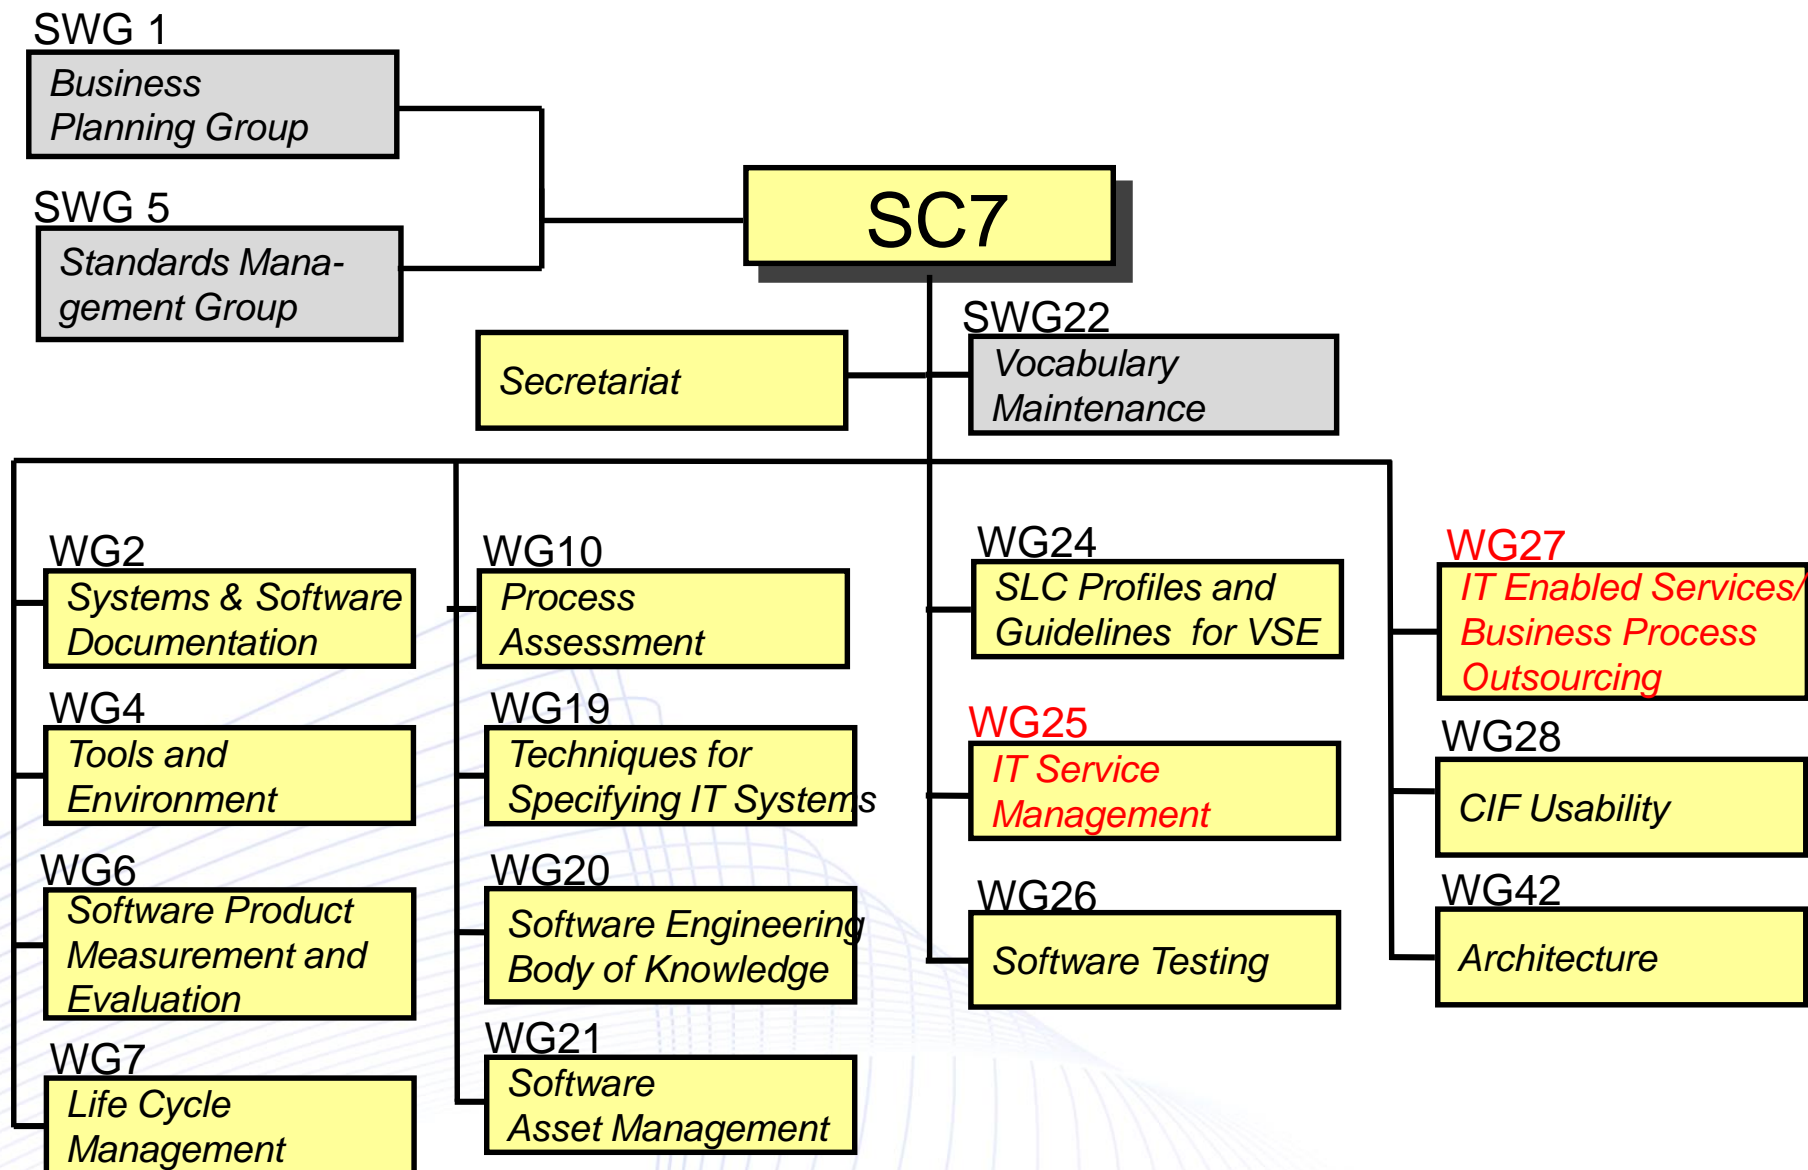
SWG 1
Business Planning Group

SWG 5
Standards Management Group

SC7

Secretariat

SWG22
Vocabulary Maintenance

WG2
Systems & Software Documentation

WG4
Tools and Environment

WG6
Software Product Measurement and Evaluation

WG7
Life Cycle Management

WG10
Process Assessment

WG19
Techniques for Specifying IT Systems

WG20
Software Engineering Body of Knowledge

WG21
Software Asset Management

WG24
SLC Profiles and Guidelines for VSE

WG25
IT Service Management

WG26
Software Testing

WG27
IT Enabled Services/ Business Process Outsourcing

WG28
CIF Usability

WG42
Architecture